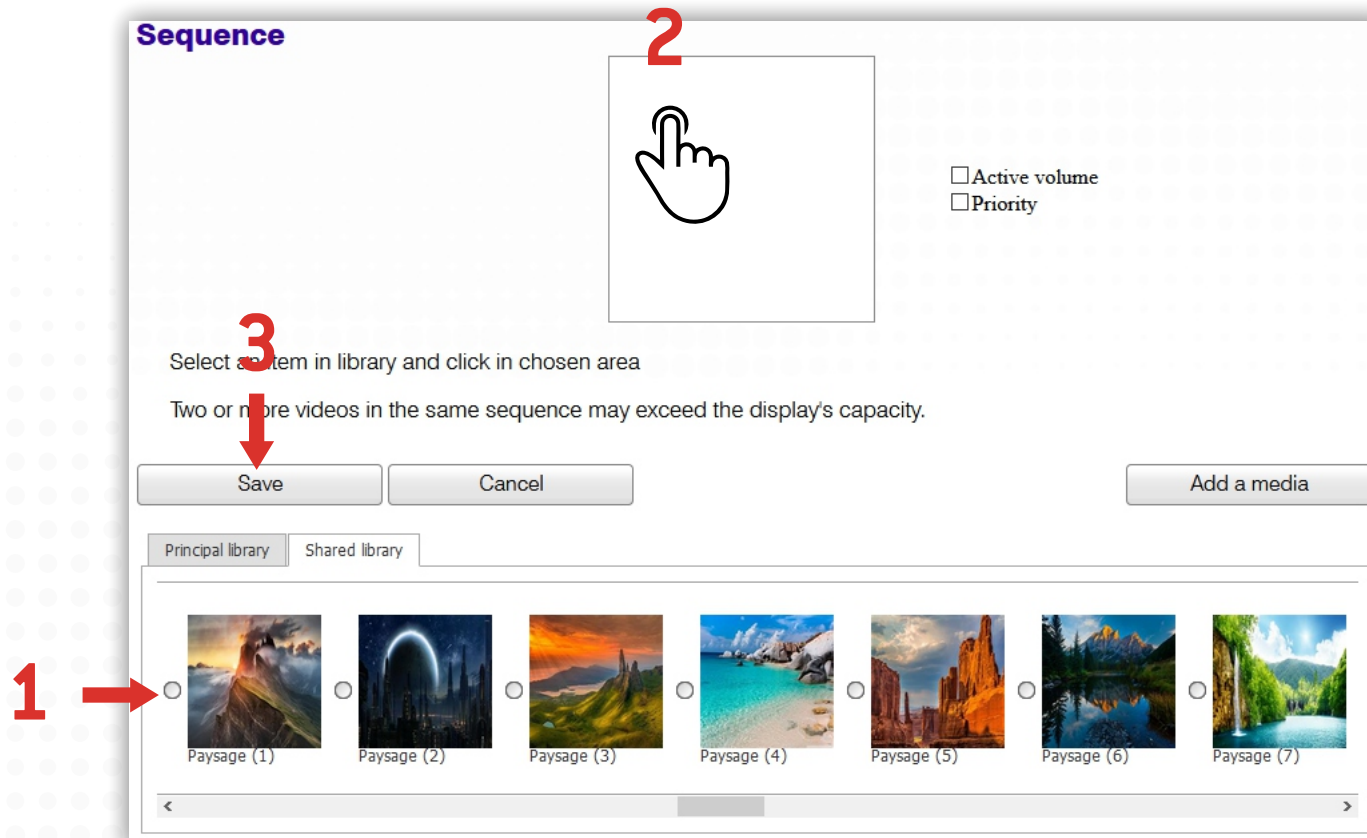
Sequence

2

Active volume
Priority

3

Select a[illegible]tem in library and click in chosen area

Two or m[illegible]re videos in the same sequence may exceed the display's capacity.

Save
Cancel
Add a media

Principal library
Shared library

1

Paysage (1)
Paysage (2)
Paysage (3)
Paysage (4)
Paysage (5)
Paysage (6)
Paysage (7)